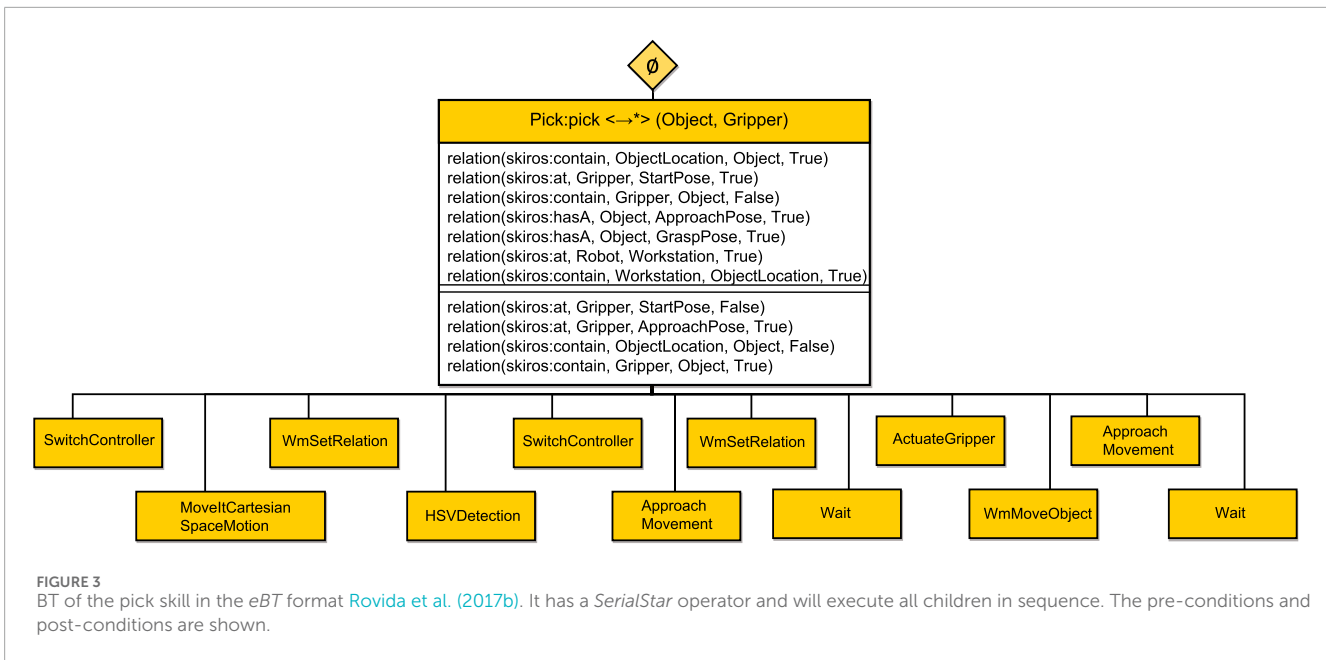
Ø

Pick:pick <→*> (Object, Gripper)

relation(skiros:contain, ObjectLocation, Object, True)
relation(skiros:at, Gripper, StartPose, True)
relation(skiros:contain, Gripper, Object, False)
relation(skiros:hasA, Object, ApproachPose, True)
relation(skiros:hasA, Object, GraspPose, True)
relation(skiros:at, Robot, Workstation, True)
relation(skiros:contain, Workstation, ObjectLocation, True)

relation(skiros:at, Gripper, StartPose, False)
relation(skiros:at, Gripper, ApproachPose, True)
relation(skiros:contain, ObjectLocation, Object, False)
relation(skiros:contain, Gripper, Object, True)

SwitchController

MoveItCartesian SpaceMotion

WmSetRelation

HSVDetection

SwitchController

Approach Movement

WmSetRelation

Wait

ActuateGripper

WmMoveObject

Approach Movement

Wait

FIGURE 3
BT of the pick skill in the eBT format Rovida et al. (2017b). It has a SerialStar operator and will execute all children in sequence. The pre-conditions and post-conditions are shown.